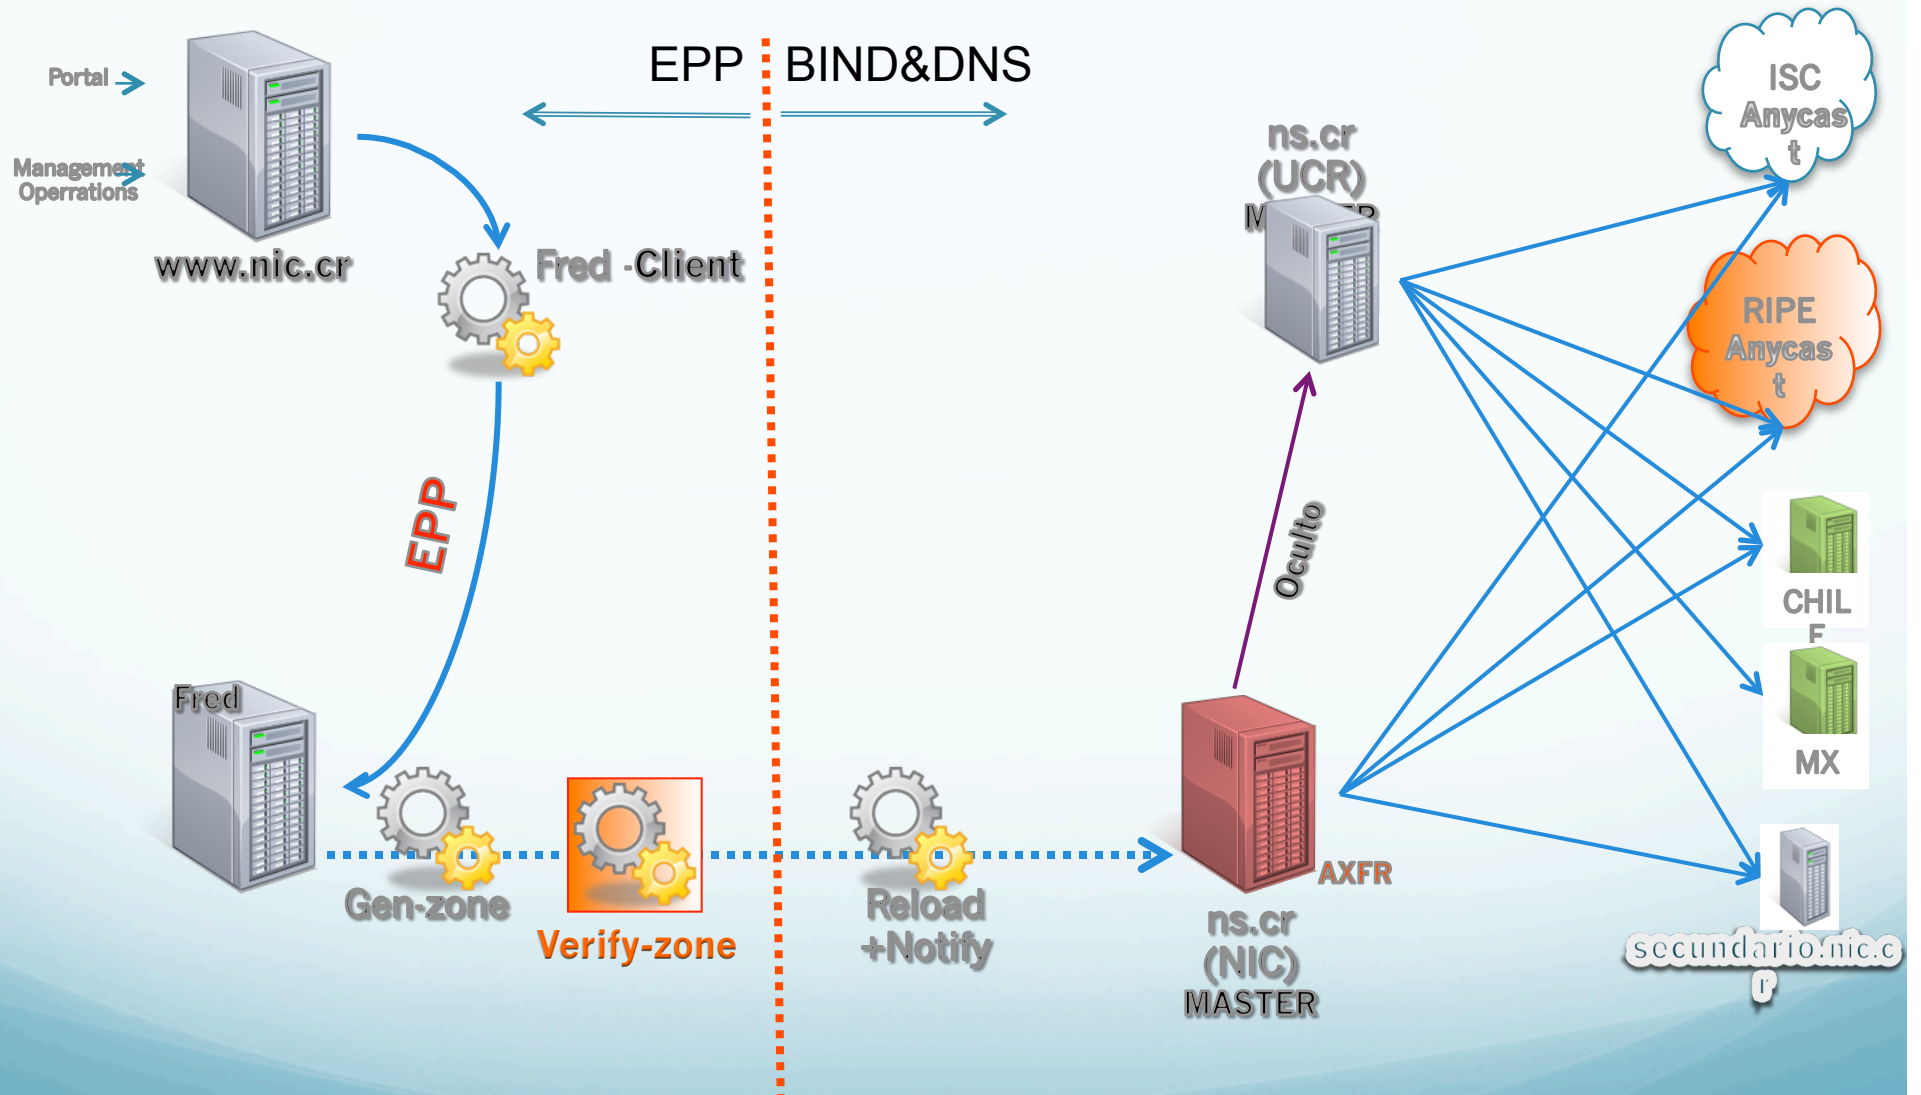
Portal

Management Operrations

www.nic.cr

EPP

BIND&DNS

Fred -Client

EPP

Fred

Gen-zone

Verify-zone

Reload +Notify

ns.cr (UCR) M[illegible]

Oculto

ns.cr (NIC) MASTER

AXFR

ISC Anycas t

RIPE Anycas t

CHIL E

MX

secundario.nic.c r